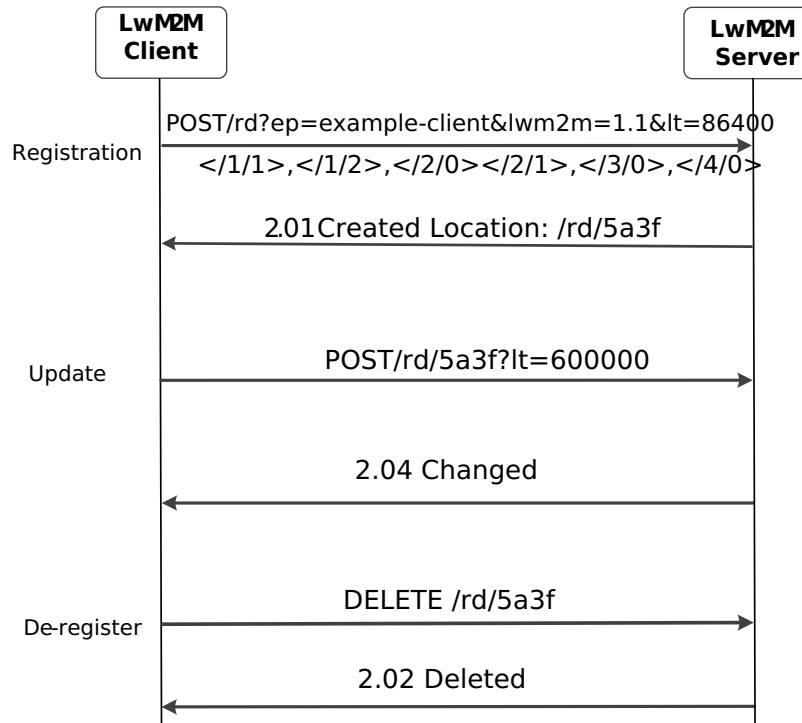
LwM2M Client

LwM2M Server

Registration

POST/rd?ep=example-client&lwm2m=1.1&lt=86400

</1/1>,</1/2>,</2/0></2/1>,</3/0>,</4/0>

2.01Created Location: /rd/5a3f

Update

POST/rd/5a3f?lt=600000

2.04 Changed

De-register

DELETE /rd/5a3f

2.02 Deleted